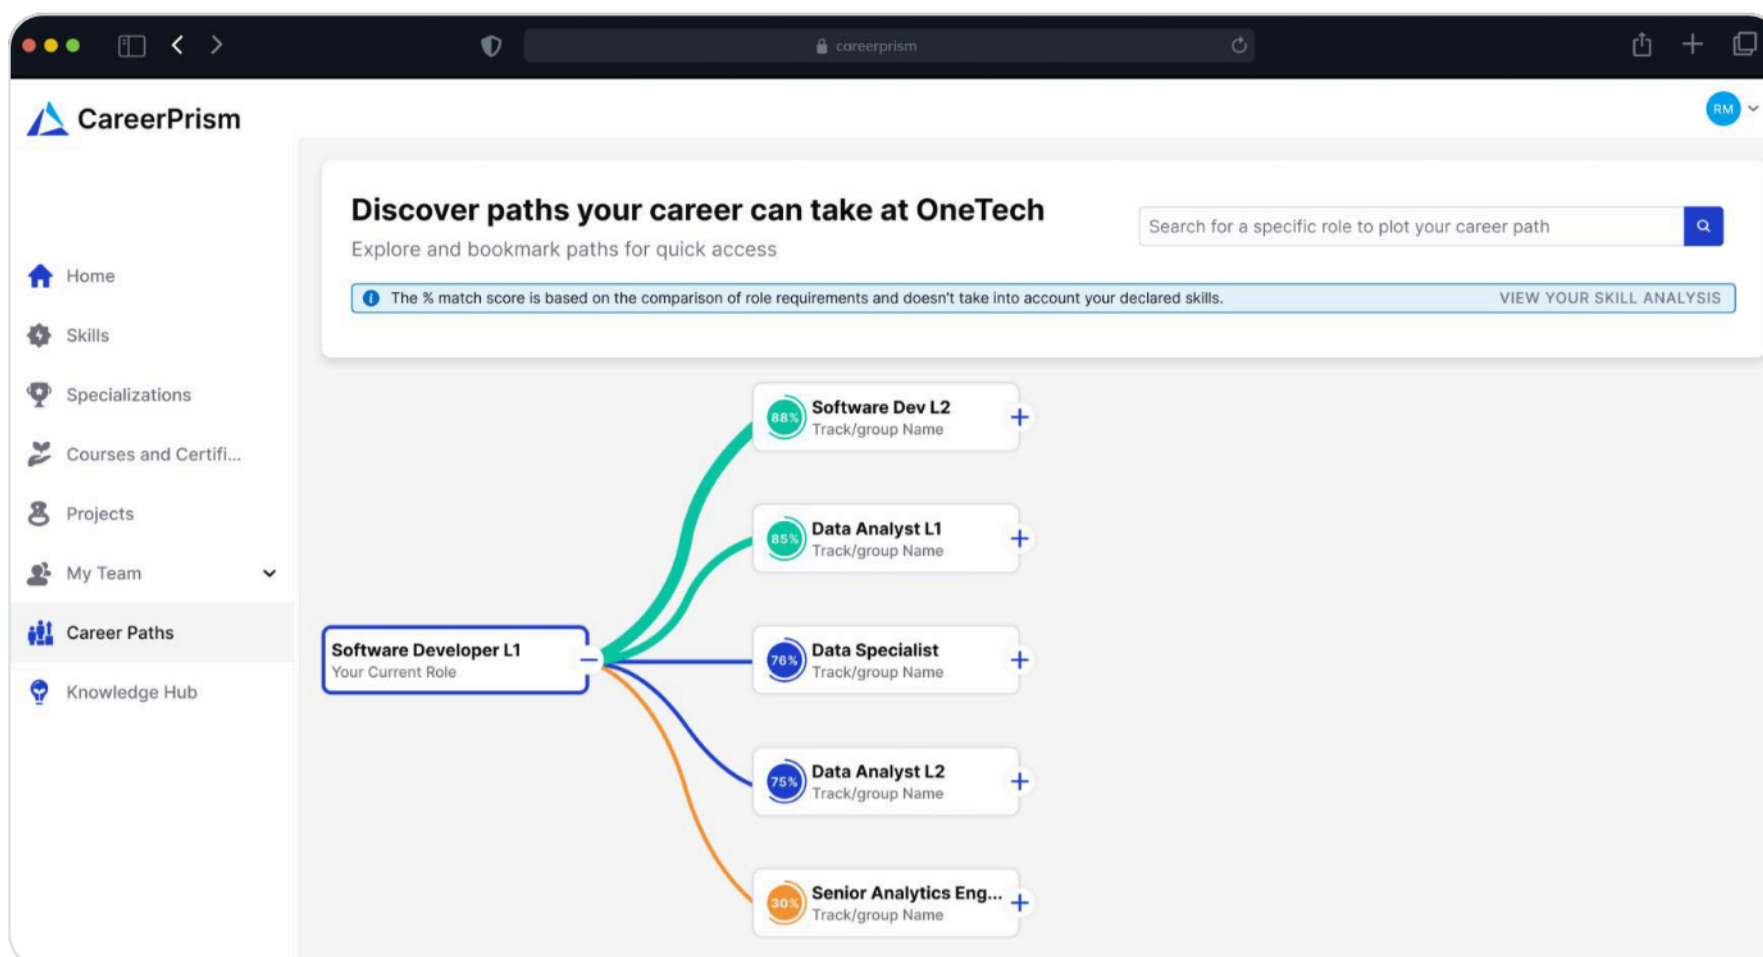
careerprism

CareerPrism

RM

Home

Skills

Specializations

Courses and Certifi...

Projects

My Team

Career Paths

Knowledge Hub

Discover paths your career can take at OneTech

Explore and bookmark paths for quick access

Search for a specific role to plot your career path

The % match score is based on the comparison of role requirements and doesn't take into account your declared skills.

VIEW YOUR SKILL ANALYSIS

Software Developer L1
Your Current Role

88% Software Dev L2
Track/group Name

85% Data Analyst L1
Track/group Name

76% Data Specialist
Track/group Name

75% Data Analyst L2
Track/group Name

30% Senior Analytics Eng...
Track/group Name